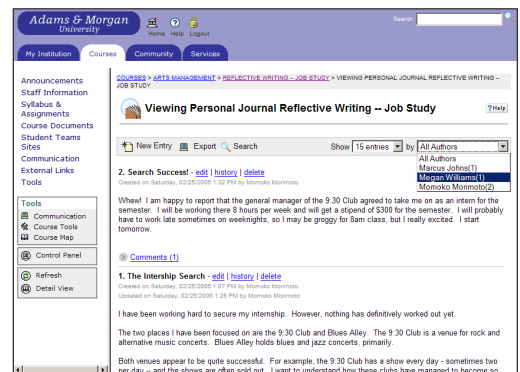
Adams & Morgan University

Home Help Logout

Search

My Institution Courses Community Services

Announcements
Staff Information
Syllabus & Assignments
Course Documents
Student Teams Sites
Communication
External Links
Tools

Tools
Communication
Course Tools
Course Map

Control Panel

Refresh
Detail View

COURSES > ARTS MANAGEMENT > REFLECTIVE WRITING – JOB STUDY > VIEWING PERSONAL JOURNAL REFLECTIVE WRITING – JOB STUDY

Viewing Personal Journal Reflective Writing -- Job Study

?Help

New Entry Export Search

Show 15 entries by All Authors

All Authors
Marcus Johns(1)
Megan Williams(1)
Momoko Morimoto(2)

2. Search Success! - edit | history | delete
Created on Saturday, 02/25/2006 1:32 PM by Momoko Morimoto

Whew! I am happy to report that the general manager of the 9:30 Club agreed to take me on as an intern for the semester. I will be working there 8 hours per week and will get a stipend of $300 for the semester. I will probably have to work late sometimes on weeknights, so I may be groggy for 8am class, but I really excited. I start tomorrow.

Comments (1)

1. The Intership Search - edit | history | delete
Created on Saturday, 02/25/2006 1:07 PM by Momoko Morimoto
Updated on Saturday, 02/25/2006 1:28 PM by Momoko Morimoto

I have been working hard to secure my internship. However, nothing has definitively worked out yet.

The two places I have been focused on are the 9:30 Club and Blues Alley. The 9:30 Club is a venue for rock and alternative music concerts. Blues Alley holds blues and jazz concerts, primarily.

Both venues appear to be quite successful. For example, the 9:30 Club has a show every day - sometimes two per day – and the shows are often sold out. I want to understand how these clubs have managed to become so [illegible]